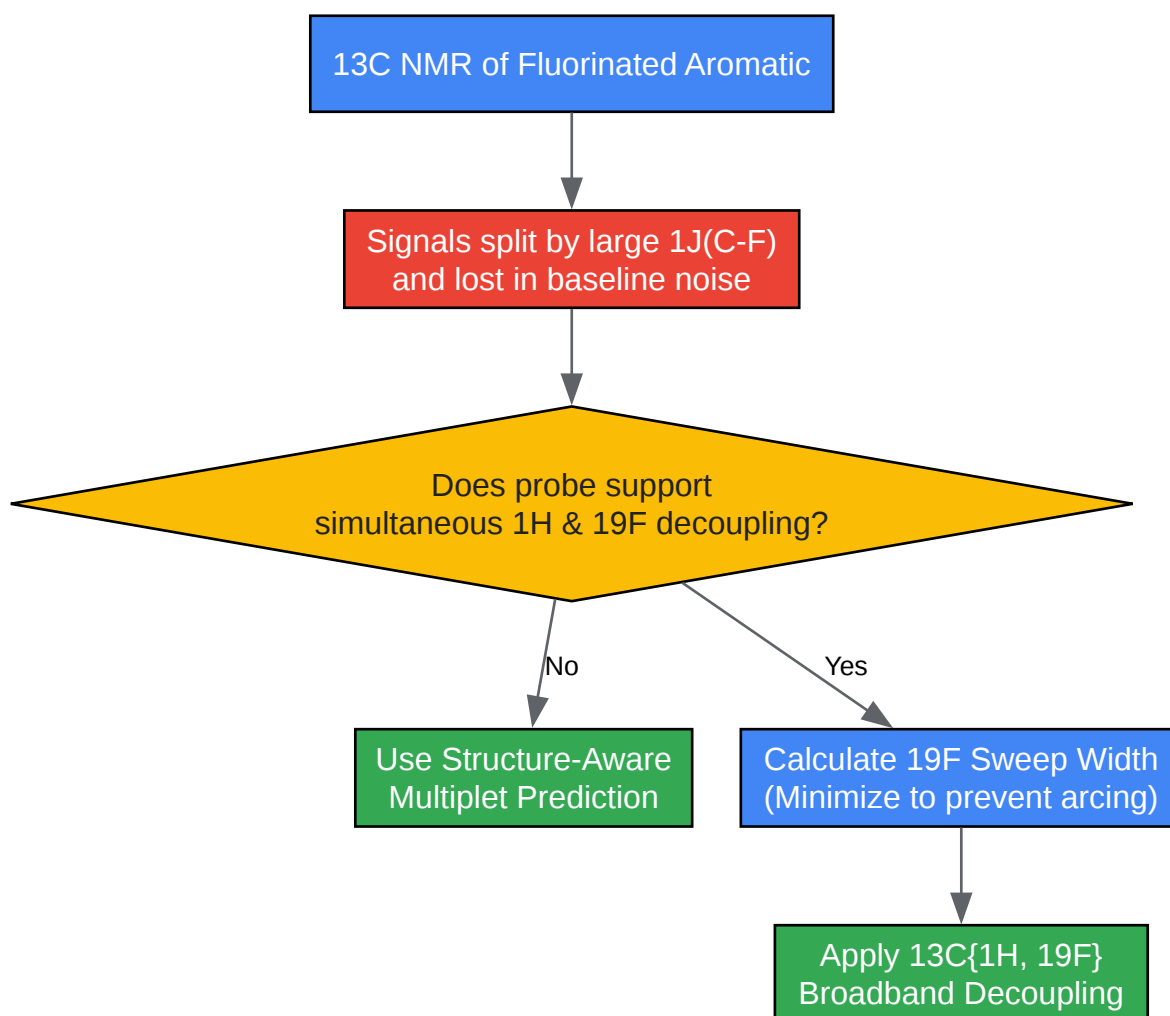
13C NMR of Fluorinated Aromatic

Signals split by large 1J(C-F) and lost in baseline noise

Does probe support simultaneous 1H & 19F decoupling?

No

Yes

Use Structure-Aware Multiplet Prediction

Calculate 19F Sweep Width (Minimize to prevent arcing)

Apply 13C{1H, 19F} Broadband Decoupling